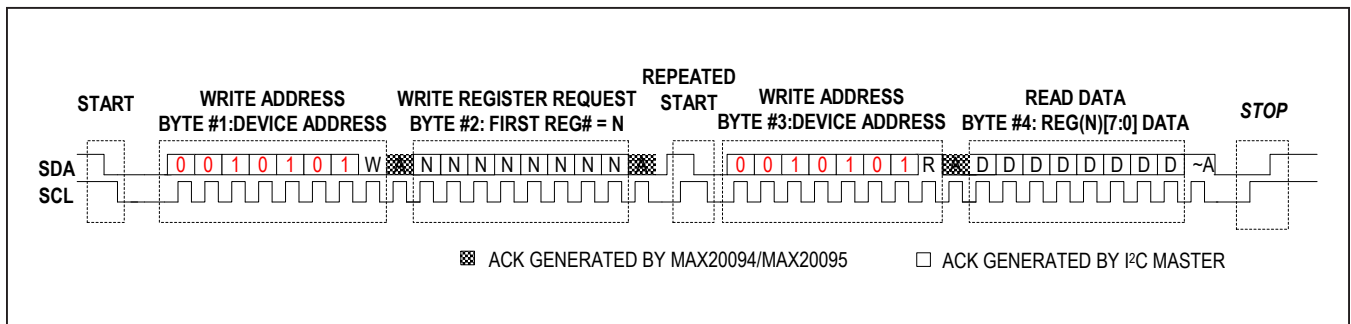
START

WRITE ADDRESS
BYTE #1:DEVICE ADDRESS

WRITE REGISTER REQUEST
BYTE #2: FIRST REG# = N

REPEATED
START

WRITE ADDRESS
BYTE #3:DEVICE ADDRESS

READ DATA
BYTE #4: REG(N)[7:0] DATA

STOP

SDA
SCL

0 0 1 0 1 0 1 W N N N N N N N N 0 0 1 0 1 0 1 R D D D D D D D D ~A

ACK GENERATED BY MAX20094/MAX20095

ACK GENERATED BY I²C MASTER